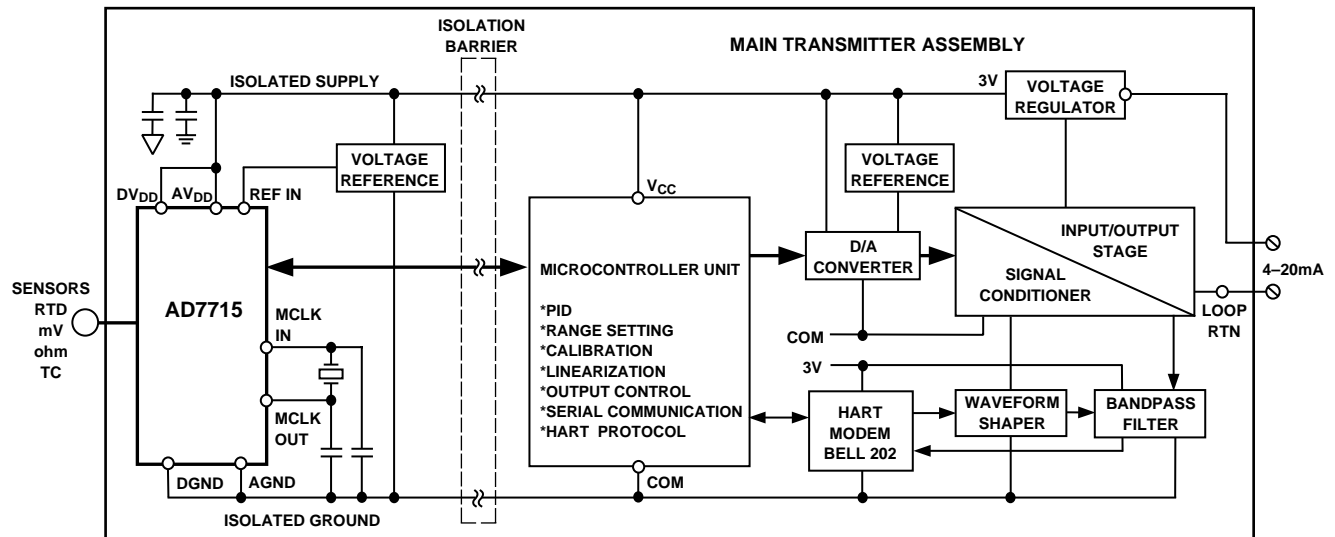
ISOLATION BARRIER

MAIN TRANSMITTER ASSEMBLY

ISOLATED SUPPLY

3V

VOLTAGE REGULATOR

VOLTAGE REFERENCE

VOLTAGE REFERENCE

$DV_{DD}$ $AV_{DD}$ REF IN

$V_{CC}$

INPUT/OUTPUT STAGE

SENSORS RTD mV ohm TC

AD7715

MICROCONTROLLER UNIT

D/A CONVERTER

SIGNAL CONDITIONER

4–20mA

LOOP RTN

MCLK IN

*PID
*RANGE SETTING
*CALIBRATION
*LINEARIZATION
*OUTPUT CONTROL
*SERIAL COMMUNICATION
*HART PROTOCOL

COM

3V

MCLK OUT

HART MODEM BELL 202

WAVEFORM SHAPER

BANDPASS FILTER

DGND AGND

COM

ISOLATED GROUND